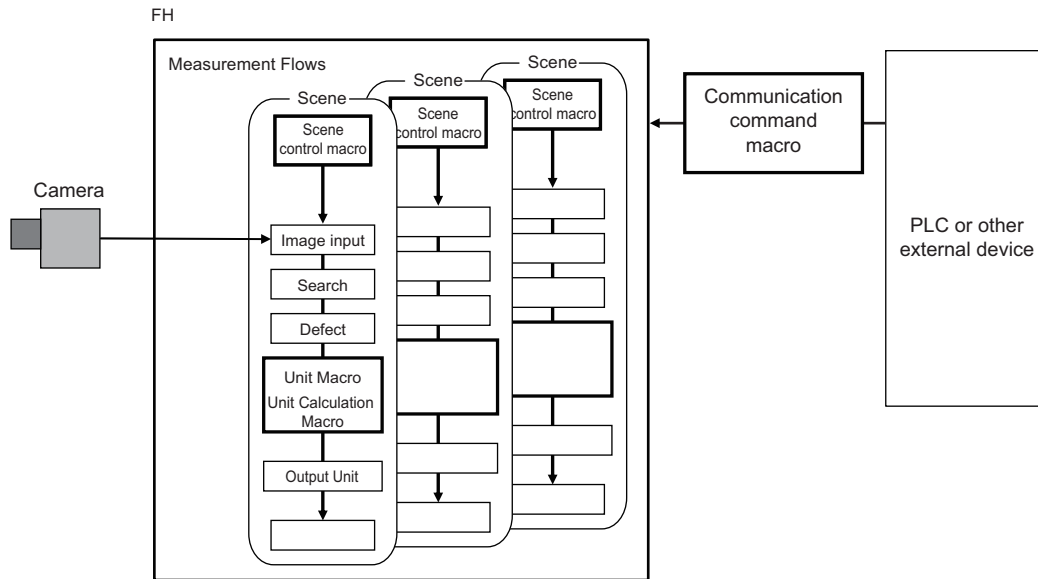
FH

Measurement Flows

Scene

Scene control macro

Scene

Scene control macro

Scene

Scene control macro

Image input

Search

Defect

Unit Macro
Unit Calculation Macro

Output Unit

Camera

Communication command macro

PLC or other external device